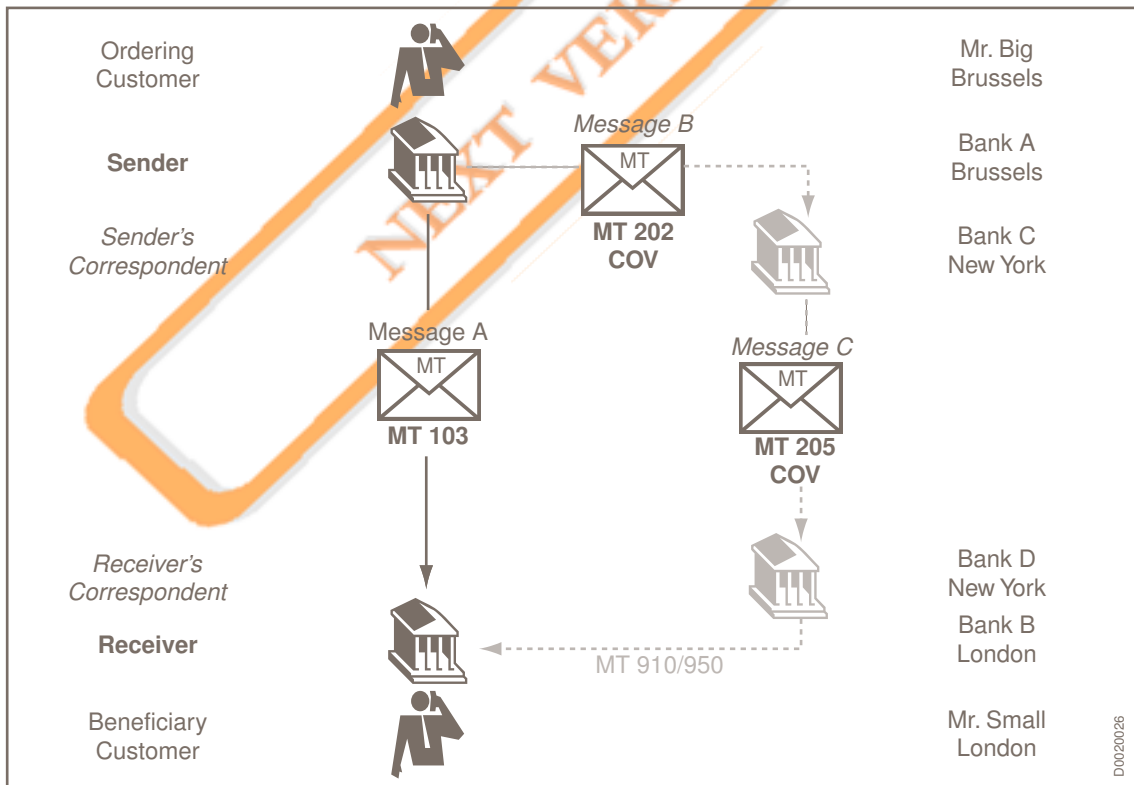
Ordering Customer

Mr. Big Brussels

NEXT VER

Message B

MT

Sender

Bank A Brussels

MT 202 COV

Sender's Correspondent

Bank C New York

Message A

MT

Message C

MT

MT 103

MT 205 COV

Receiver's Correspondent

Bank D New York

Receiver

Bank B London

MT 910/950

Beneficiary Customer

Mr. Small London

D0020026